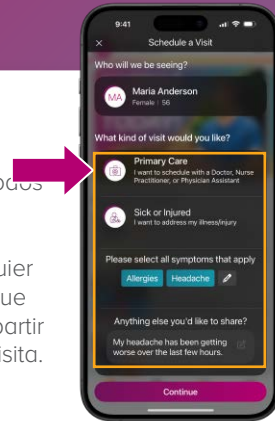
9:41

×

Schedule a Visit

Who will we be seeing?

MA

Maria Anderson

Female | 56

What kind of visit would you like?

Primary Care

I want to schedule with a Doctor, Nurse Practitioner, or Physician Assistant

Sick or Injured

I want to address my illness/injury

Please select all symptoms that apply

Allergies

Headache

Anything else you'd like to share?

My headache has been getting worse over the last few hours.

Continue

dos

uier

ue

partir

isita.